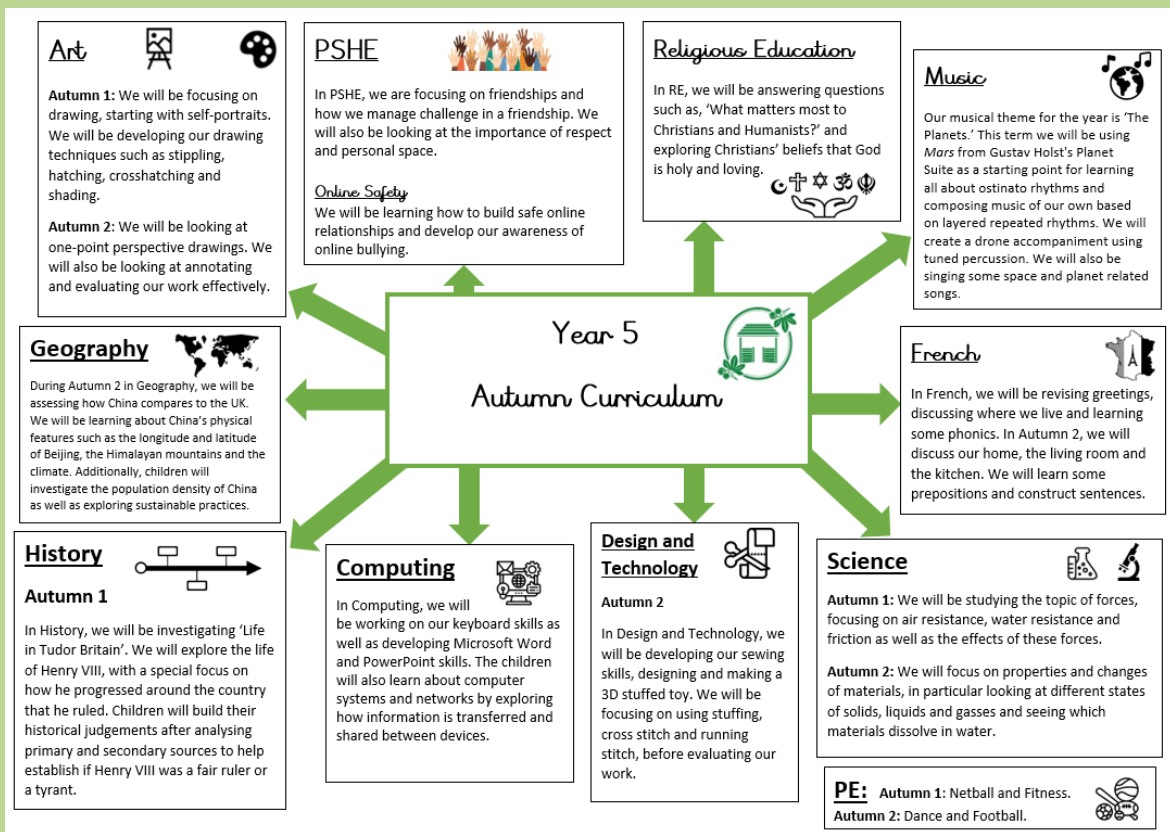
Art

**Autumn 1:** We will be focusing on drawing, starting with self-portraits. We will be developing our drawing techniques such as stippling, hatching, crosshatching and shading.

**Autumn 2**: We will be looking at one-point perspective drawings. We will also be looking at annotating and evaluating our work effectively.

PSHE

In PSHE, we are focusing on friendships and how we manage challenge in a friendship. We will also be looking at the importance of respect and personal space.

Online Safety
We will be learning how to build safe online relationships and develop our awareness of online bullying.

Religious Education

In RE, we will be answering questions such as, 'What matters most to Christians and Humanists?' and exploring Christians' beliefs that God is holy and loving.

Music

Our musical theme for the year is 'The Planets.' This term we will be using *Mars* from Gustav Holst's Planet Suite as a starting point for learning all about ostinato rhythms and composing music of our own based on layered repeated rhythms. We will create a drone accompaniment using tuned percussion. We will also be singing some space and planet related songs.

Year 5

Autumn Curriculum

Geography

During Autumn 2 in Geography, we will be assessing how China compares to the UK. We will be learning about China's physical features such as the longitude and latitude of Beijing, the Himalayan mountains and the climate. Additionally, children will investigate the population density of China as well as exploring sustainable practices.

French

In French, we will be revising greetings, discussing where we live and learning some phonics. In Autumn 2, we will discuss our home, the living room and the kitchen. We will learn some prepositions and construct sentences.

History

Autumn 1

In History, we will be investigating 'Life in Tudor Britain'. We will explore the life of Henry VIII, with a special focus on how he progressed around the country that he ruled. Children will build their historical judgements after analysing primary and secondary sources to help establish if Henry VIII was a fair ruler or a tyrant.

Computing

In Computing, we will be working on our keyboard skills as well as developing Microsoft Word and PowerPoint skills. The children will also learn about computer systems and networks by exploring how information is transferred and shared between devices.

Design and Technology

Autumn 2

In Design and Technology, we will be developing our sewing skills, designing and making a 3D stuffed toy. We will be focusing on using stuffing, cross stitch and running stitch, before evaluating our work.

Science

**Autumn 1:** We will be studying the topic of forces, focusing on air resistance, water resistance and friction as well as the effects of these forces.

**Autumn 2:** We will focus on properties and changes of materials, in particular looking at different states of solids, liquids and gasses and seeing which materials dissolve in water.

**PE:** **Autumn 1:** Netball and Fitness.
**Autumn 2:** Dance and Football.